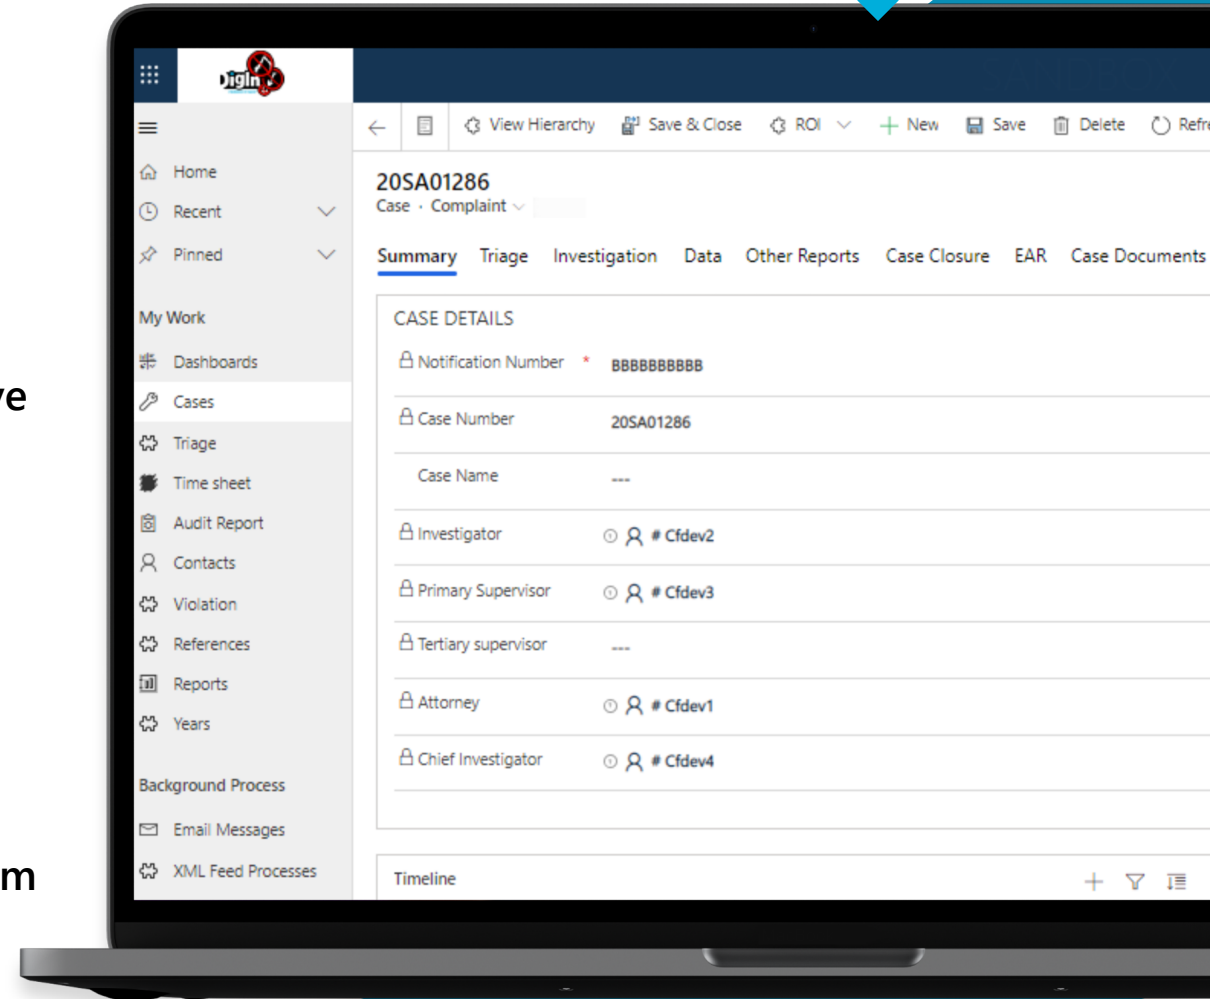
ve

m

DigIn

View Hierarchy Save & Close ROI New Save Delete Refr

Home
Recent
Pinned

My Work
Dashboards
Cases
Triage
Time sheet
Audit Report
Contacts
Violation
References
Reports
Years

Background Process
Email Messages
XML Feed Processes

20SA01286
Case · Complaint

Summary Triage Investigation Data Other Reports Case Closure EAR Case Documents

CASE DETAILS

| | |
|---|---|
| Notification Number * | BBBBBBBBBB |
| Case Number | 20SA01286 |
| Case Name | --- |
| Investigator | # Cfdev2 |
| Primary Supervisor | # Cfdev3 |
| Tertiary supervisor | --- |
| Attorney | # Cfdev1 |
| Chief Investigator | # Cfdev4 |

Timeline